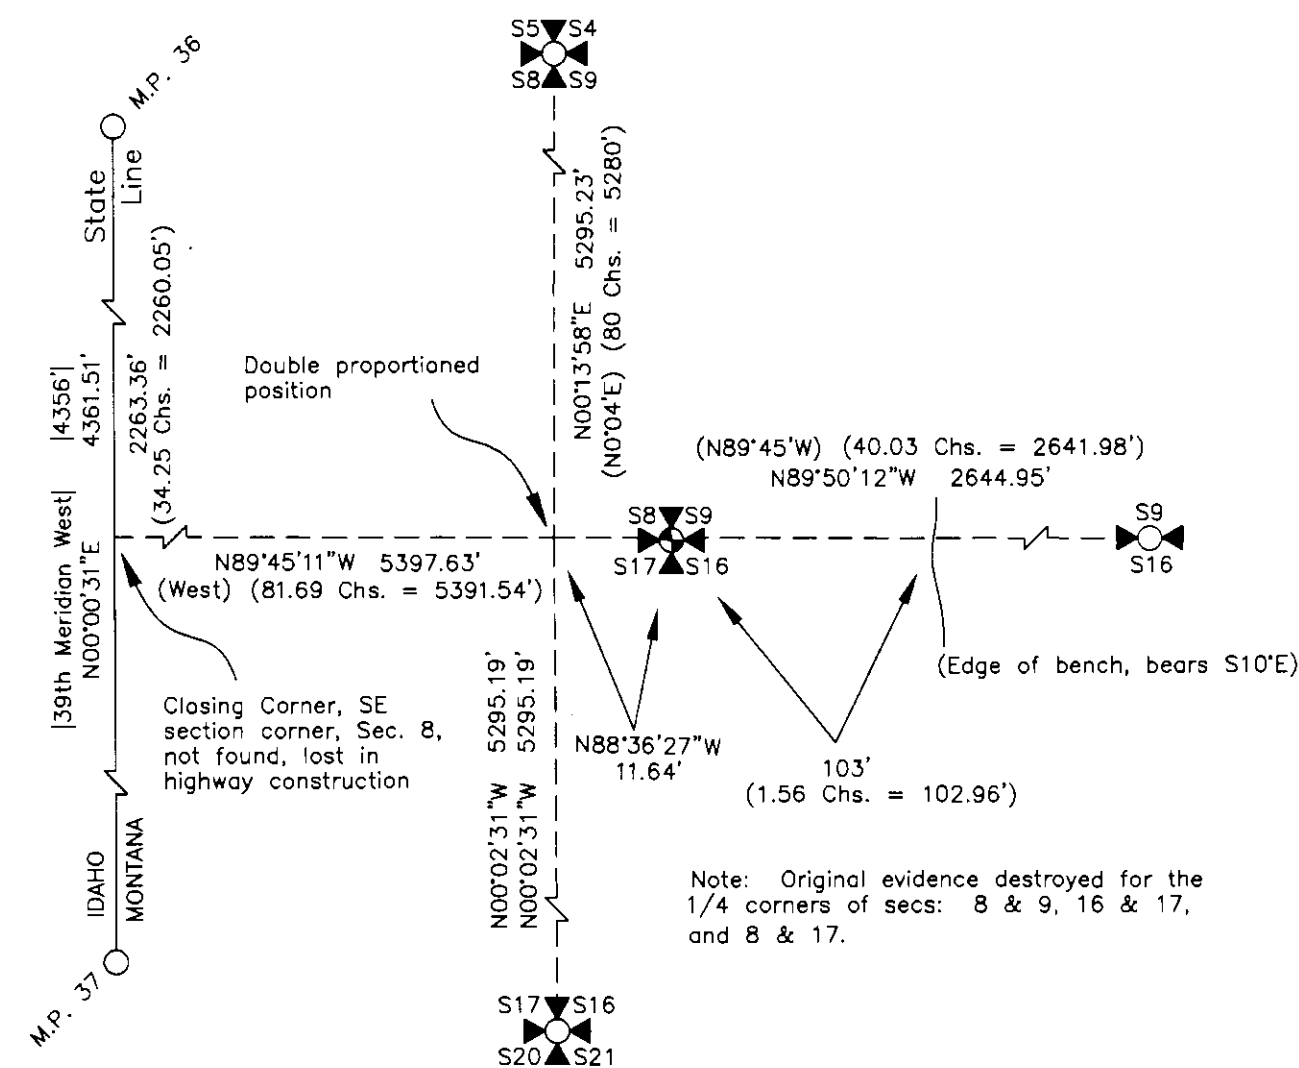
S5 S4
S8 S9

M.P. 36

State Line

|4356'|
4361.51'

2263.36'
(34.25 Chs. = 2260.05')

|39th Meridian West|
N00°00'31"E

N00°13'58"E 5295.23'
(N0°04'E) (80 Chs. = 5280')

Double proportioned position

(N89°45'W) (40.03 Chs. = 2641.98')
N89°50'12"W 2644.95'

S8 S9
S17 S16

S9
S16

N89°45'11"W 5397.63'
(West) (81.69 Chs. = 5391.54')

(Edge of bench, bears S10°E)

Closing Corner, SE section corner, Sec. 8, not found, lost in highway construction

N00°02'31"W 5295.19'
N00°02'31"W 5295.19'

N88°36'27"W
11.64'

103'
(1.56 Chs. = 102.96')

IDAHO
MONTANA

Note: Original evidence destroyed for the 1/4 corners of secs: 8 & 9, 16 & 17, and 8 & 17.

M.P. 37

S17 S16
S20 S21